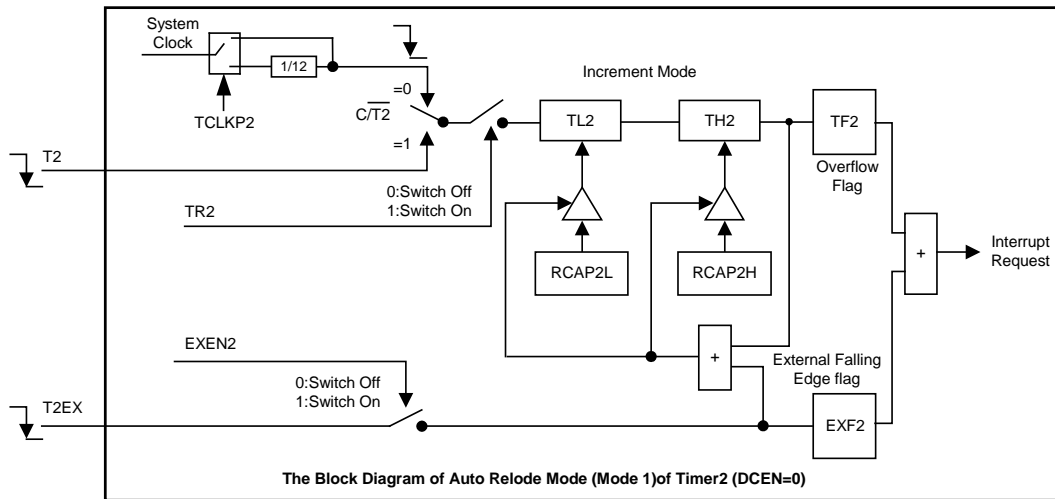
System Clock

1/12

TCLKP2

=0

$C/\overline{T2}$

=1

Increment Mode

TL2

TH2

TF2

Overflow Flag

T2

TR2

0:Switch Off
1:Switch On

RCAP2L

RCAP2H

+

Interrupt Request

EXEN2

+

External Falling Edge flag

0:Switch Off
1:Switch On

T2EX

EXF2

The Block Diagram of Auto Relode Mode (Mode 1)of Timer2 (DCEN=0)